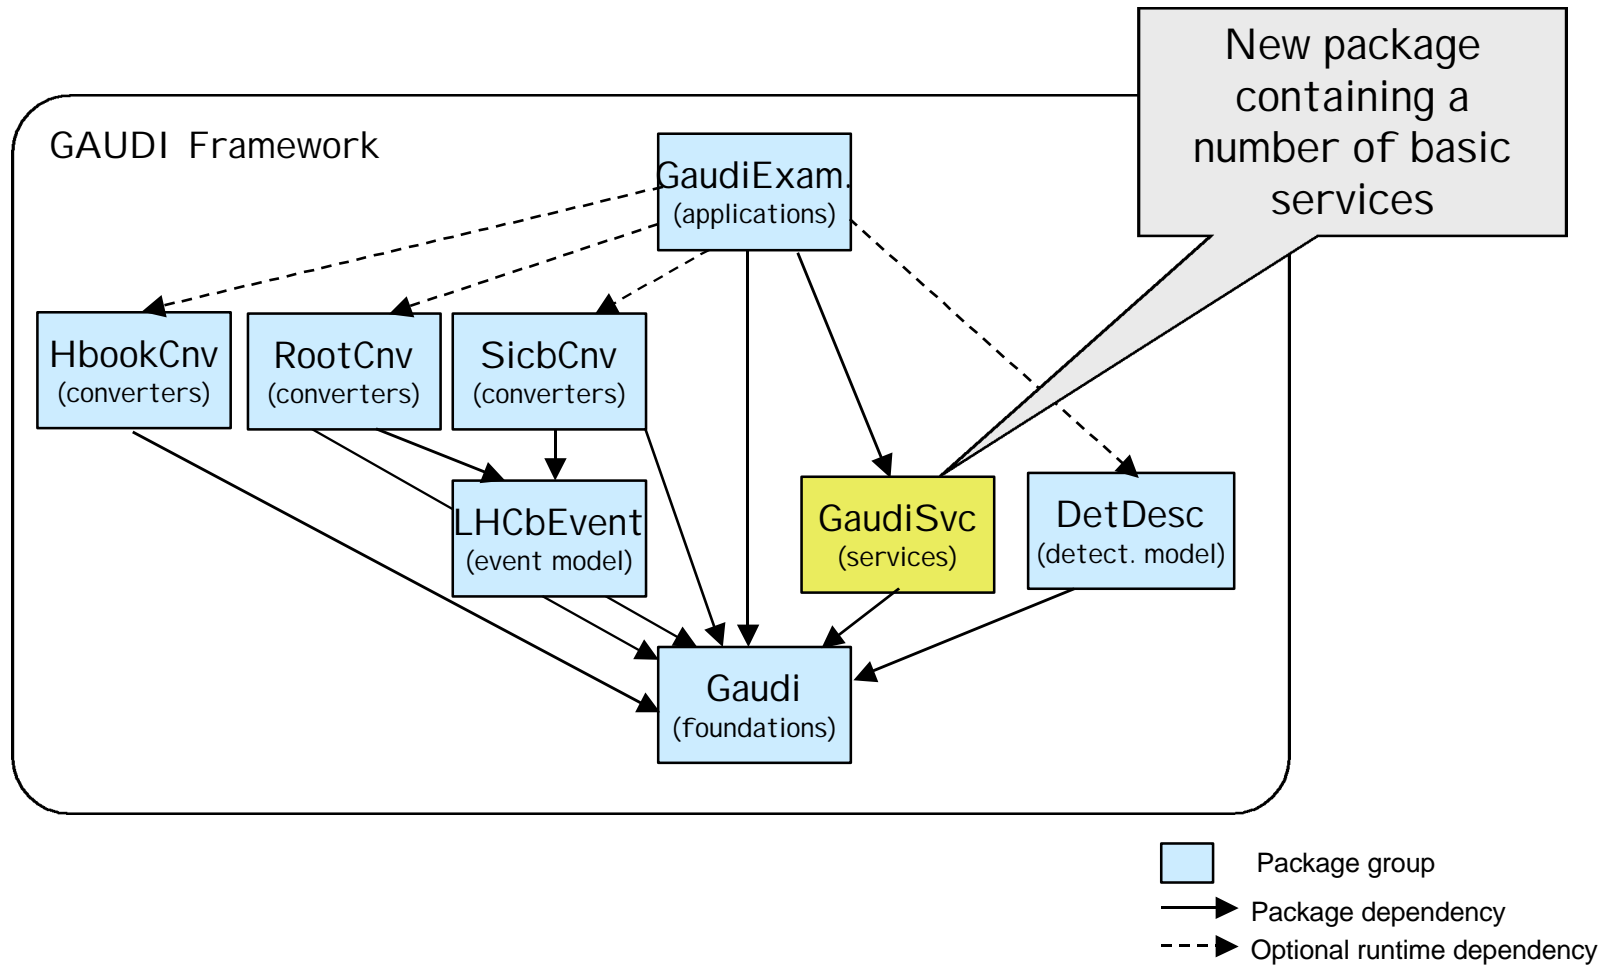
New package containing a number of basic services

GAUDI Framework

GaudiExam.
(applications)

HbookCnv
(converters)

RootCnv
(converters)

SicbCnv
(converters)

LHCbEvent
(event model)

GaudiSvc
(services)

DetDesc
(detect. model)

Gaudi
(foundations)

Package group

Package dependency

Optional runtime dependency